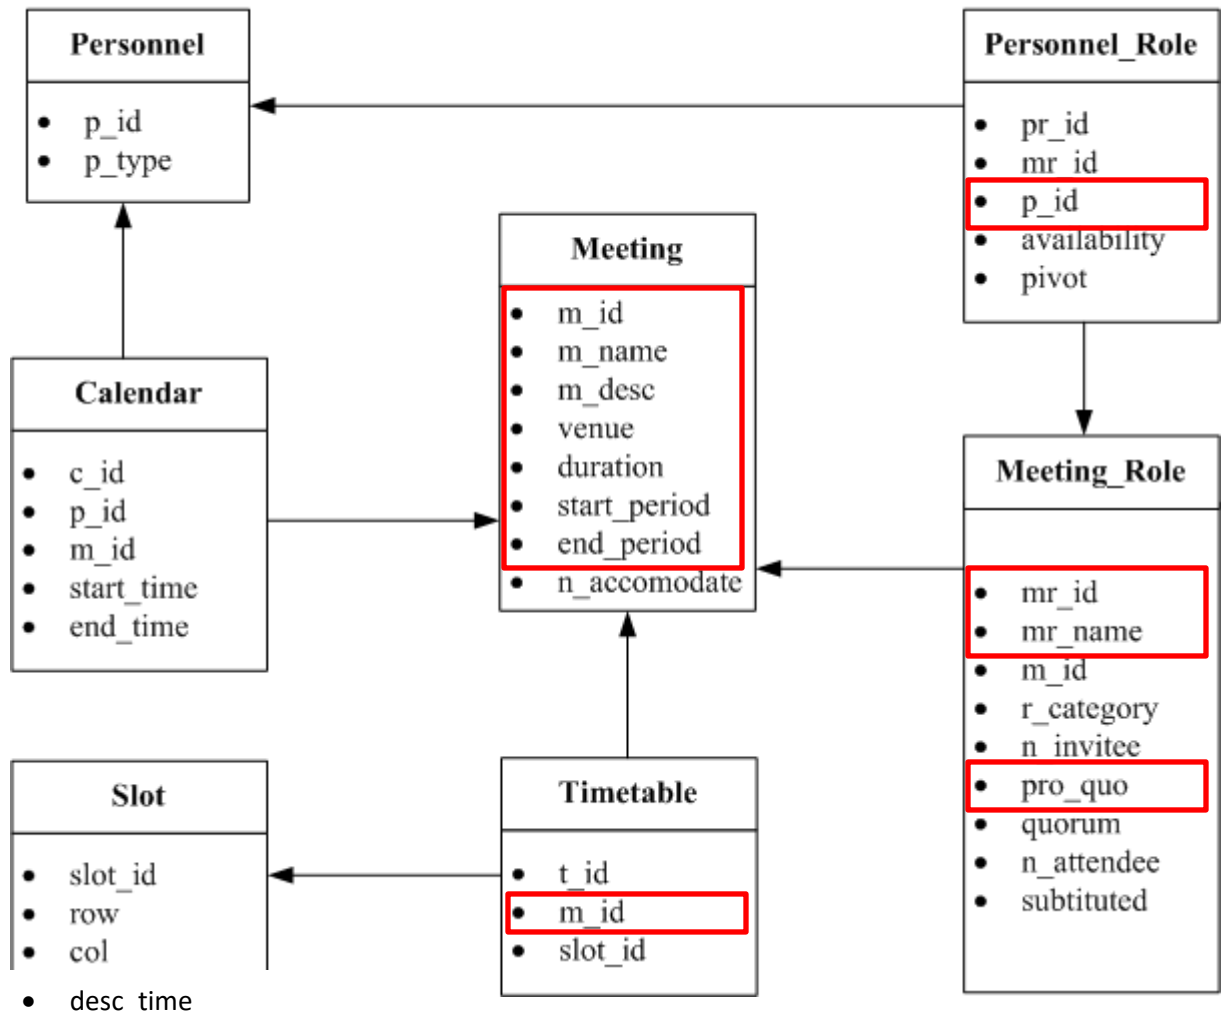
Personnel
- p_id
- p_type

Personnel_Role
- pr_id
- mr_id
- p_id
- availability
- pivot

Meeting
- m_id
- m_name
- m_desc
- venue
- duration
- start_period
- end_period
- n_accomodate

Calendar
- c_id
- p_id
- m_id
- start_time
- end_time

Meeting_Role
- mr_id
- mr_name
- m_id
- r_category
- n_invitee
- pro_quo
- quorum
- n_attendee
- subtituted

Slot
- slot_id
- row
- col
- desc_time

Timetable
- t_id
- m_id
- slot_id